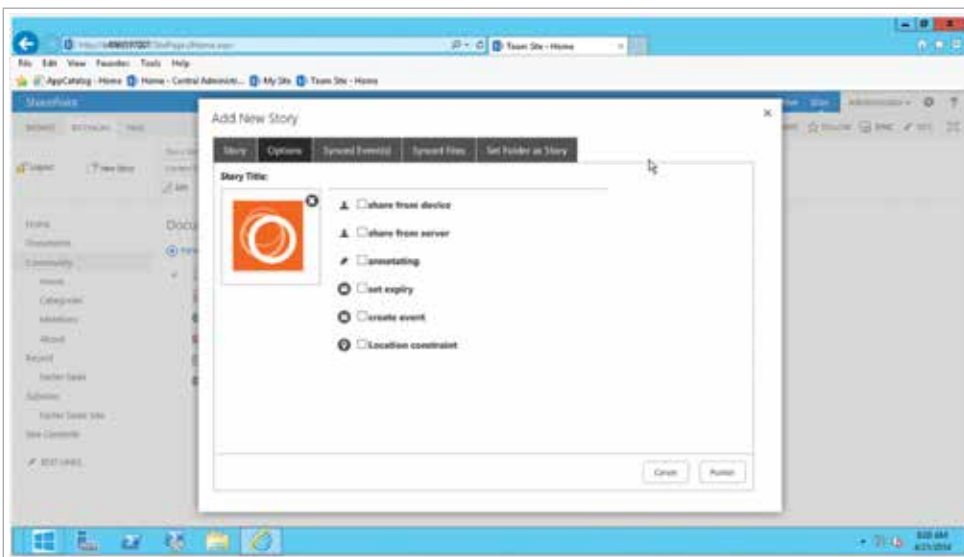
Team Site - Home

File Edit View Favorites Tools Help

AppCatalog - Home Home - Central Administ... My Site Team Site - Home

SharePoint

Add New Story

Story Options Synced Event(s) Synced Files Set Folder as Story

Story Title:

share from device

share from server

annotating

set expiry

create event

Location constraint

Cancel Publish

Home
Documents
Community
Home
Categories
Members
About
Recent
Subsites
Site Contents
EDIT LINKS

Docu